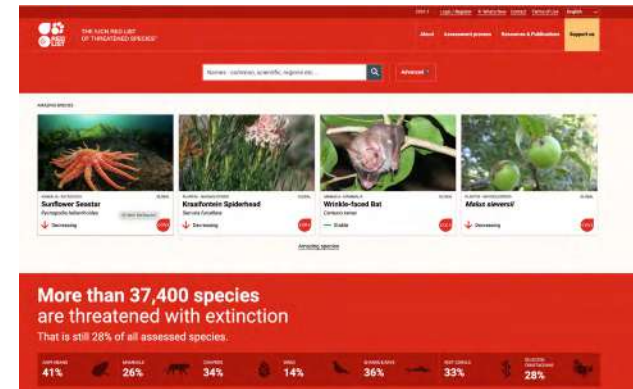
THE IUCN RED LIST OF THREATENED SPECIES™

Login / Register | What's New | Contact | Terms of Use | English

About | Assessment process | Resources & Publications | Support us

Names - common, scientific, regions etc... | Advanced

AMAZING SPECIES

ANIMALIA · ECHINODERMATA | GLOBAL
Sunflower Seastar
Pycnopodia helianthoides
Decreasing | CR

PLANTAE · MAGNOLIOPSIDA | GLOBAL
Kraaifontein Spiderhead
Serruria foeniculacea
Decreasing | CR

ANIMALIA · MAMMALIA | GLOBAL
Wrinkle-faced Bat
Centurio senex
Stable | LC

PLANTAE · MAGNOLIOPSIDA | GLOBAL
Malus sieversii
Decreasing | VU

Amazing species

More than 37,400 species are threatened with extinction
That is still 28% of all assessed species.

AMPHIBIANS 41% | MAMMALS 26% | CONIFERS 34% | BIRDS 14% | SHARKS & RAYS 36% | REEF CORALS 33% | SELECTED CRUSTACEANS 28%